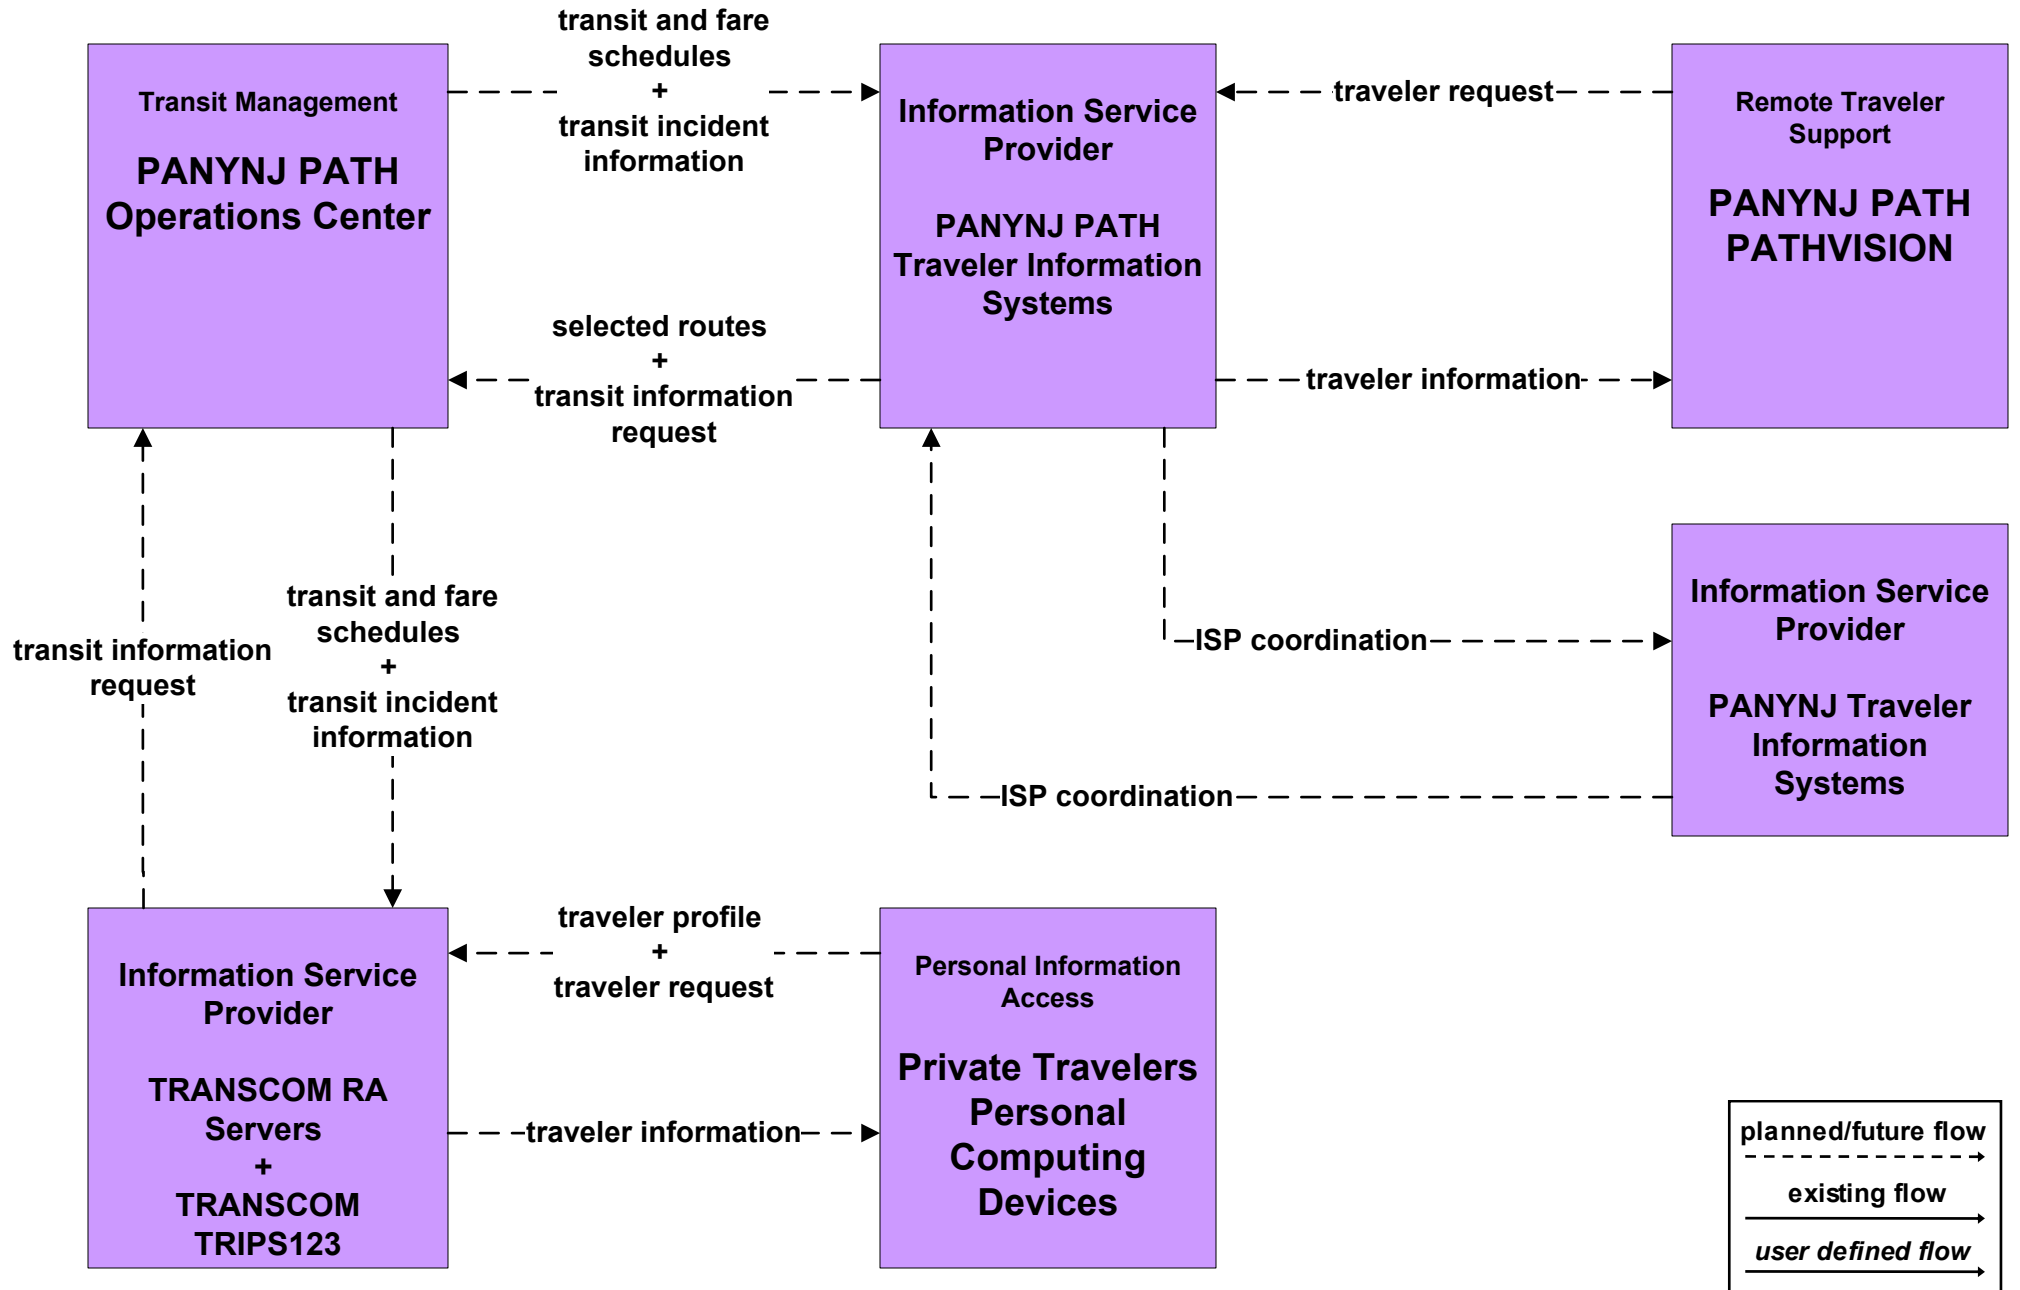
Transit Management

PANYNJ PATH Operations Center

transit and fare schedules + transit incident information

Information Service Provider

PANYNJ PATH Traveler Information Systems

traveler request

Remote Traveler Support

PANYNJ PATH PATHVISION

selected routes + transit information request

traveler information

transit and fare schedules + transit incident information

transit information request

ISP coordination

Information Service Provider

PANYNJ Traveler Information Systems

ISP coordination

traveler profile + traveler request

Information Service Provider

TRANSCOM RA Servers + TRANSCOM TRIPS123

Personal Information Access

Private Travelers Personal Computing Devices

traveler information

planned/future flow

existing flow

user defined flow